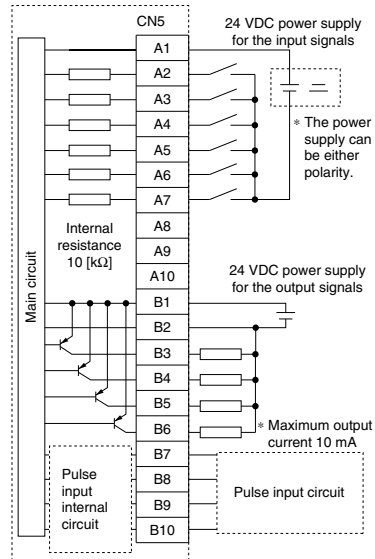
CN5

24 VDC power supply for the input signals

A1
A2
A3
A4
A5
A6
A7

* The power supply can be either polarity.

Internal resistance 10 [kΩ]

A8
A9
A10

Main circuit

24 VDC power supply for the output signals

B1
B2
B3
B4
B5
B6

* Maximum output current 10 mA

Pulse input internal circuit

B7
B8
B9
B10

Pulse input circuit